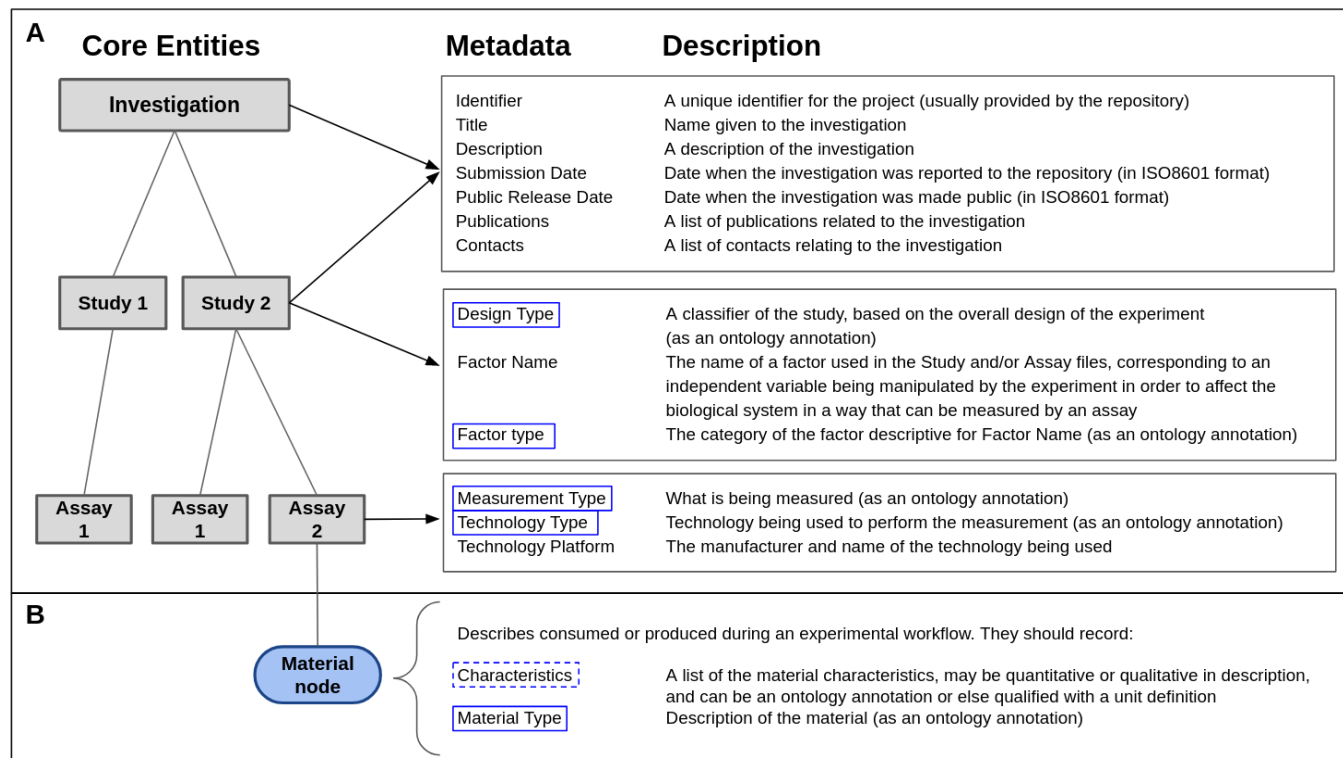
A

Core Entities

Investigation

Study 1

Study 2

Assay 1

Assay 1

Assay 2

Metadata

Description

| | |
|---|---|
| Identifier | A unique identifier for the project (usually provided by the repository) |
| Title | Name given to the investigation |
| Description | A description of the investigation |
| Submission Date | Date when the investigation was reported to the repository (in ISO8601 format) |
| Public Release Date | Date when the investigation was made public (in ISO8601 format) |
| Publications | A list of publications related to the investigation |
| Contacts | A list of contacts relating to the investigation |

| | |
|---|---|
| Design Type | A classifier of the study, based on the overall design of the experiment (as an ontology annotation) |
| Factor Name | The name of a factor used in the Study and/or Assay files, corresponding to an independent variable being manipulated by the experiment in order to affect the biological system in a way that can be measured by an assay |
| Factor type | The category of the factor descriptive for Factor Name (as an ontology annotation) |

| | |
|---|---|
| Measurement Type | What is being measured (as an ontology annotation) |
| Technology Type | Technology being used to perform the measurement (as an ontology annotation) |
| Technology Platform | The manufacturer and name of the technology being used |

B

Material node

Describes consumed or produced during an experimental workflow. They should record:

| | |
|---|---|
| Characteristics | A list of the material characteristics, may be quantitative or qualitative in description, and can be an ontology annotation or else qualified with a unit definition |
| Material Type | Description of the material (as an ontology annotation) |